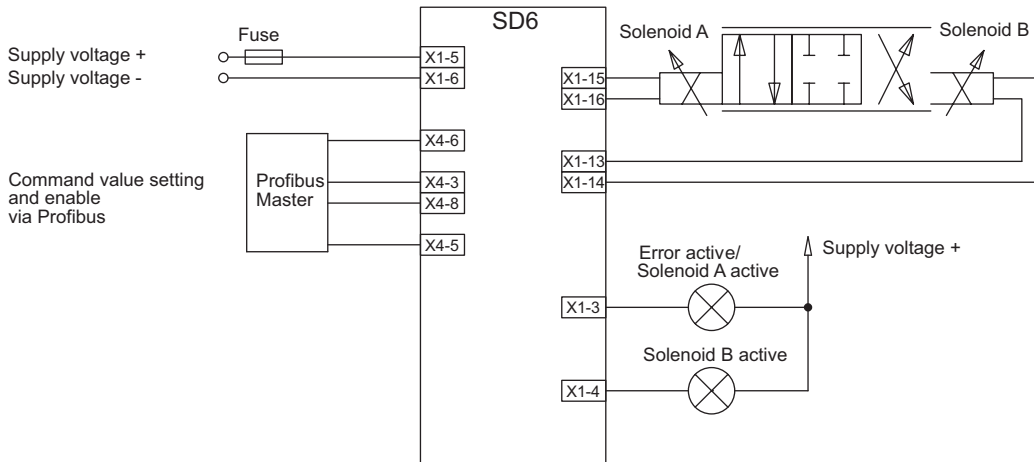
SD6

Fuse

Supply voltage +
Supply voltage -

X1-5
X1-6

Command value setting and enable via Profibus

Profibus Master

X4-6
X4-3
X4-8
X4-5

Solenoid A
Solenoid B

X1-15
X1-16
X1-13
X1-14

Supply voltage +

Error active/ Solenoid A active

X1-3

Solenoid B active

X1-4